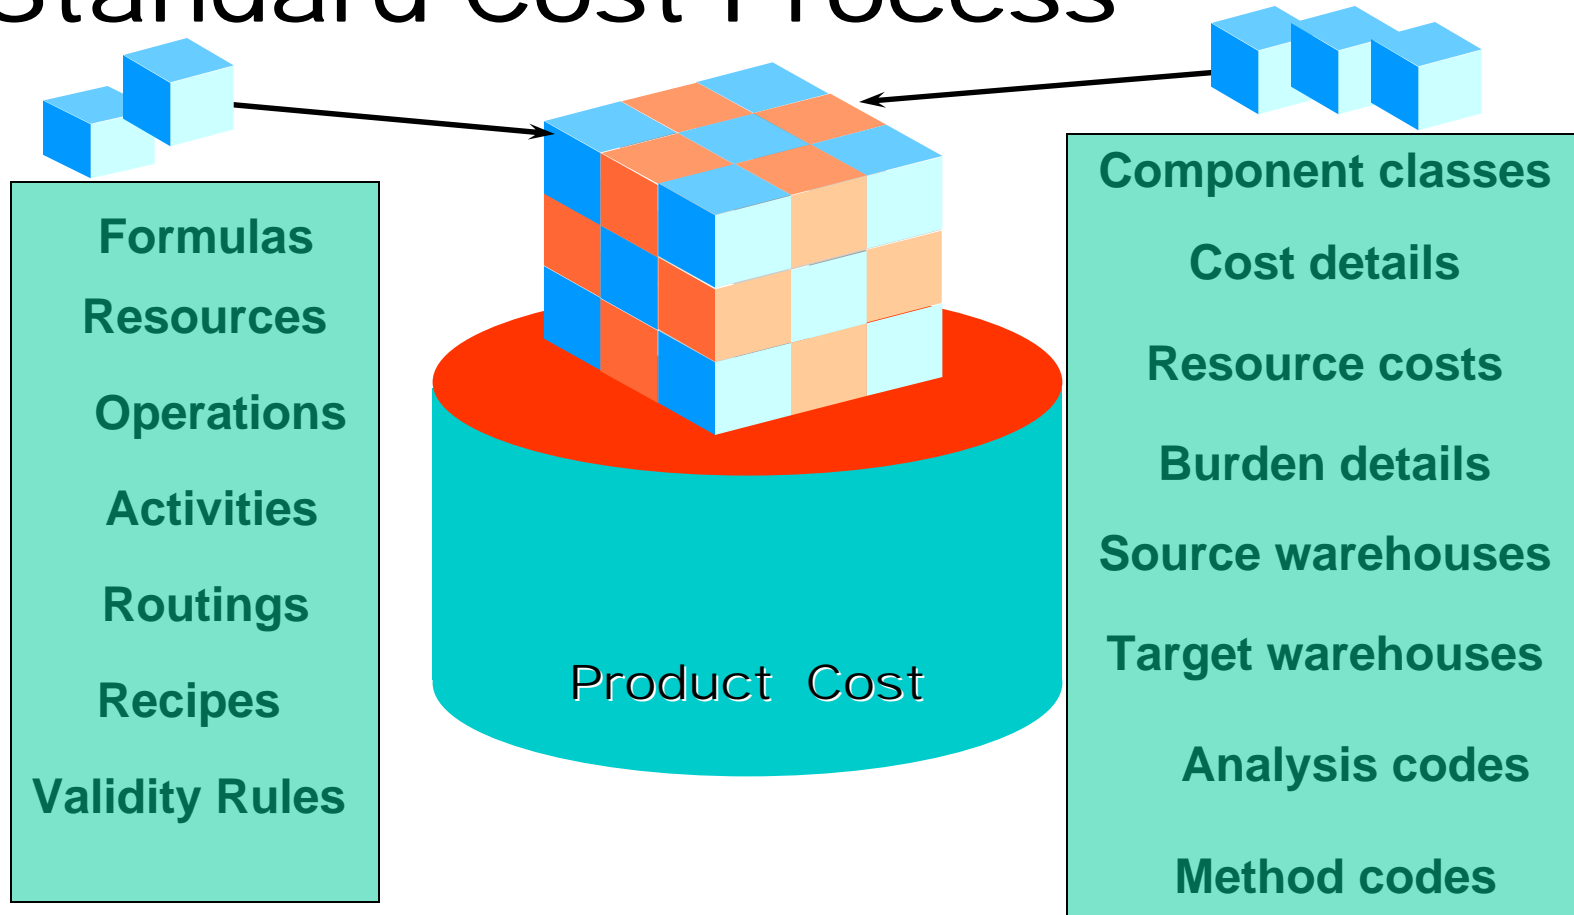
Standard Cost Process

Formulas
Resources
Operations
Activities
Routings
Recipes
Validity Rules

Product Cost

Component classes
Cost details
Resource costs
Burden details
Source warehouses
Target warehouses
Analysis codes
Method codes